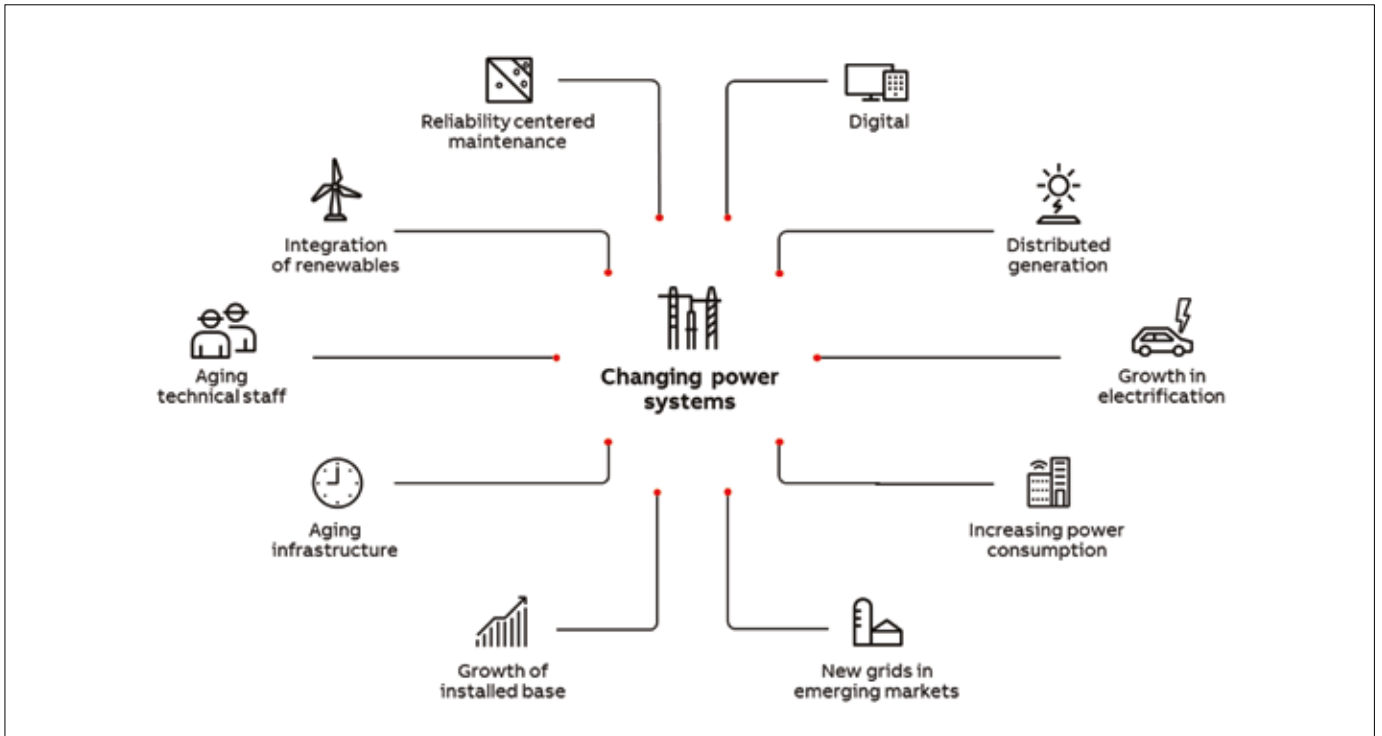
Reliability centered maintenance

Digital

Integration of renewables

Distributed generation

Aging technical staff

Changing power systems

Growth in electrification

Aging infrastructure

Increasing power consumption

Growth of installed base

New grids in emerging markets